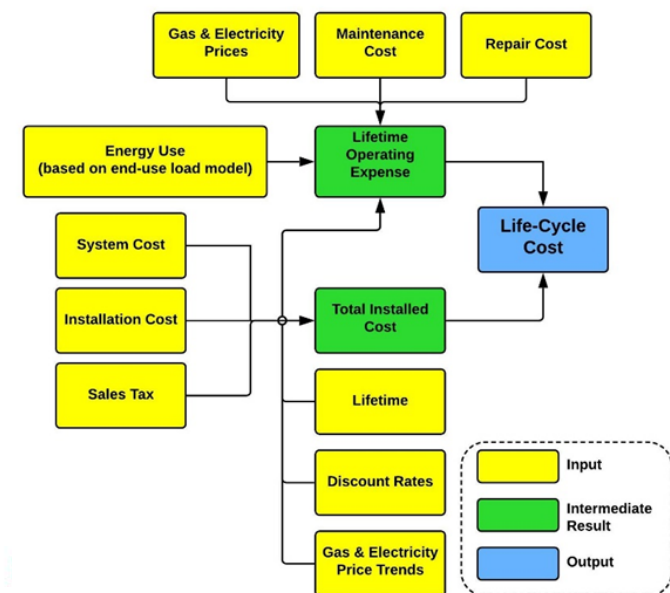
Gas & Electricity Prices

Maintenance Cost

Repair Cost

Energy Use (based on end-use load model)

Lifetime Operating Expense

Life-Cycle Cost

System Cost

Installation Cost

Sales Tax

Total Installed Cost

Lifetime

Discount Rates

Gas & Electricity Price Trends

Input

Intermediate Result

Output